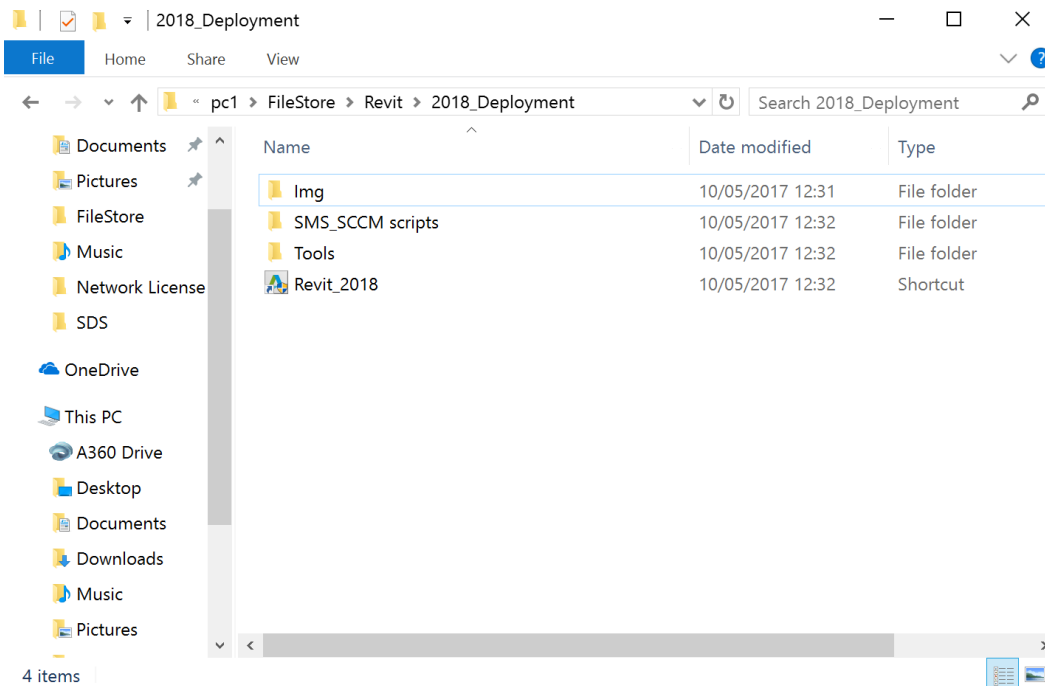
2018_Deployment

File Home Share View

« pc1 > FileStore > Revit > 2018_Deployment

Search 2018_Deployment

Documents
Pictures
FileStore
Music
Network License
SDS
OneDrive
This PC
A360 Drive
Desktop
Documents
Downloads
Music
Pictures

| Name | Date modified | Type |
|---|---|---|
| Img | 10/05/2017 12:31 | File folder |
| SMS_SCCM scripts | 10/05/2017 12:32 | File folder |
| Tools | 10/05/2017 12:32 | File folder |
| Revit_2018 | 10/05/2017 12:32 | Shortcut |

4 items